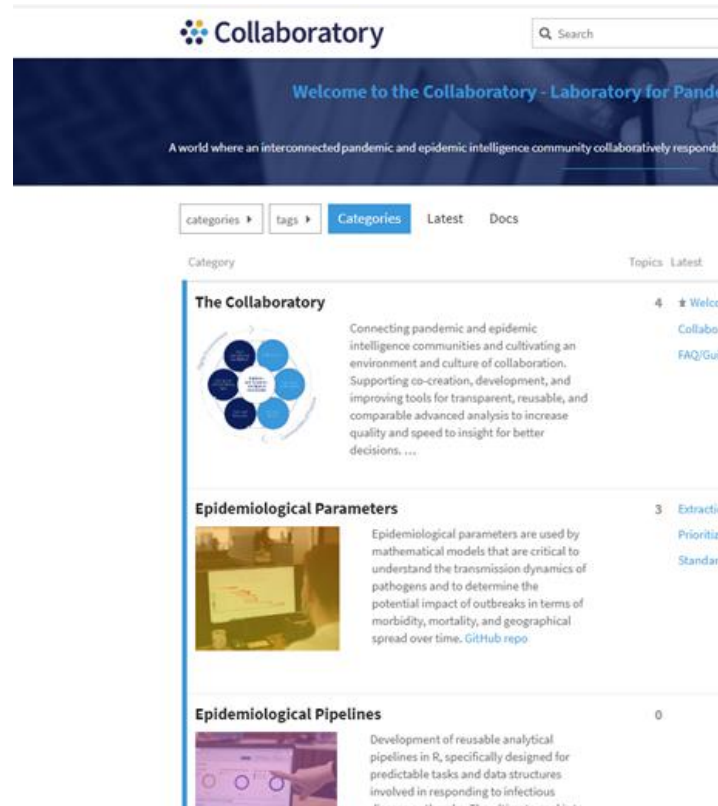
Collaboratory

Search

Welcome to the Collaboratory - Laboratory for Pande

A world where an interconnected pandemic and epidemic intelligence community collaboratively responds

categories ▸ tags ▸ Categories Latest Docs

Category Topics Latest

The Collaboratory

Connecting pandemic and epidemic intelligence communities and cultivating an environment and culture of collaboration. Supporting co-creation, development, and improving tools for transparent, reusable, and comparable advanced analysis to increase quality and speed to insight for better decisions. …

4 Welco Collabo FAQ/Gu

Epidemiological Parameters

Epidemiological parameters are used by mathematical models that are critical to understand the transmission dynamics of pathogens and to determine the potential impact of outbreaks in terms of morbidity, mortality, and geographical spread over time. GitHub repo

3 Extracti Prioriti Standar

Epidemiological Pipelines

Development of reusable analytical pipelines in R, specifically designed for predictable tasks and data structures involved in responding to infectious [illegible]

0